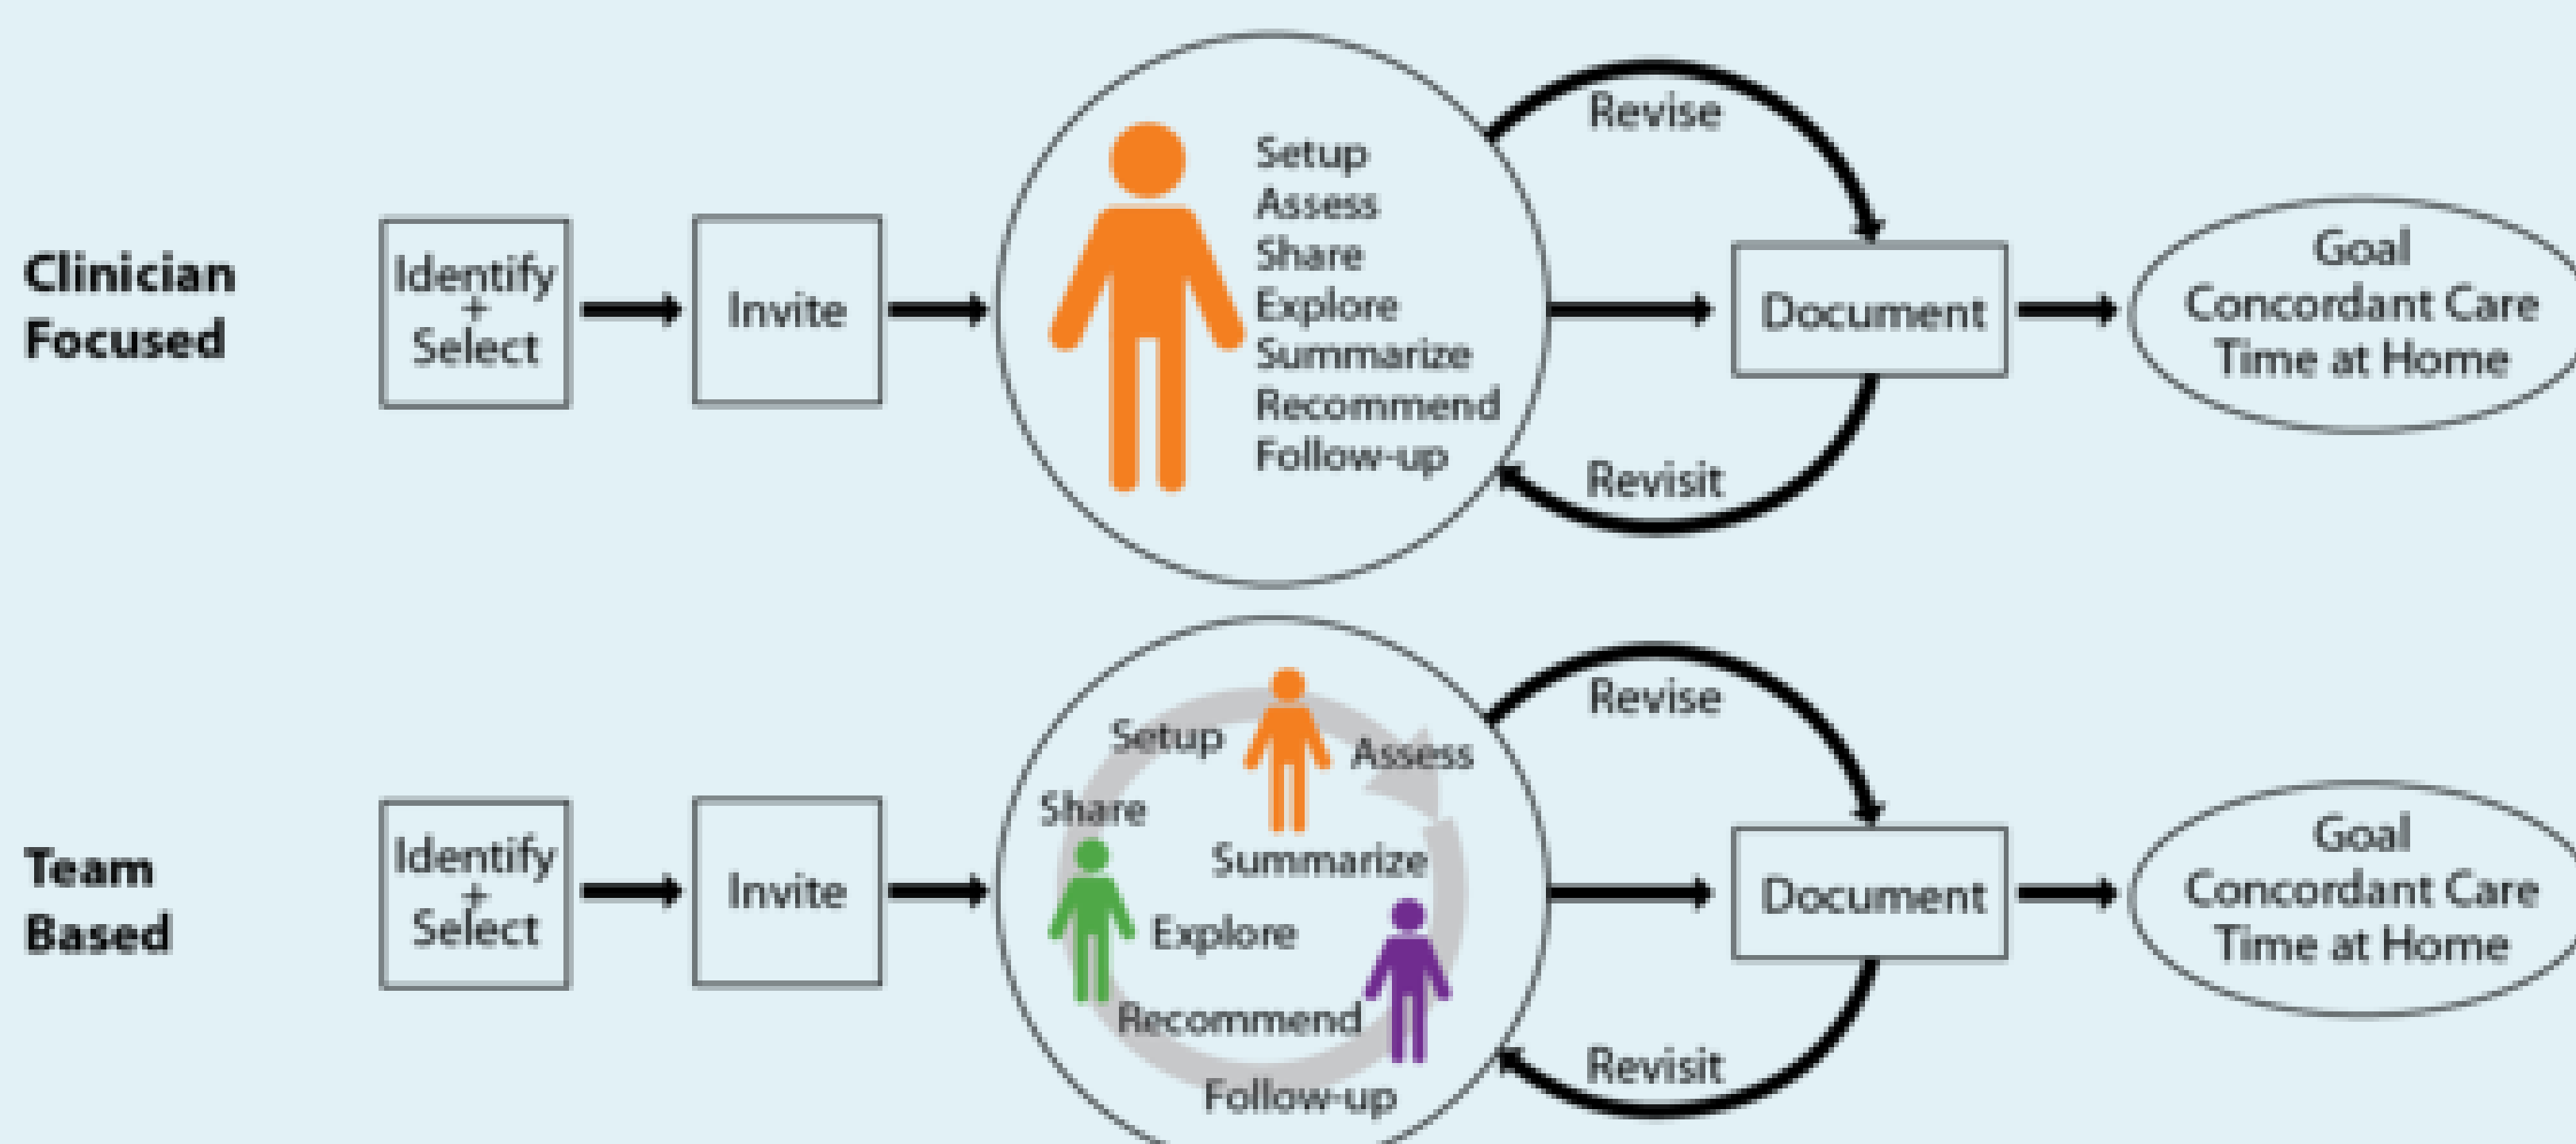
Clinician Focused

Identify + Select

Invite

Setup
Assess
Share
Explore
Summarize
Recommend
Follow-up

Revise

Document

Revisit

Goal Concordant Care Time at Home

Team Based

Identify + Select

Invite

Setup
Assess
Share
Summarize
Explore
Recommend
Follow-up

Revise

Document

Revisit

Goal Concordant Care Time at Home